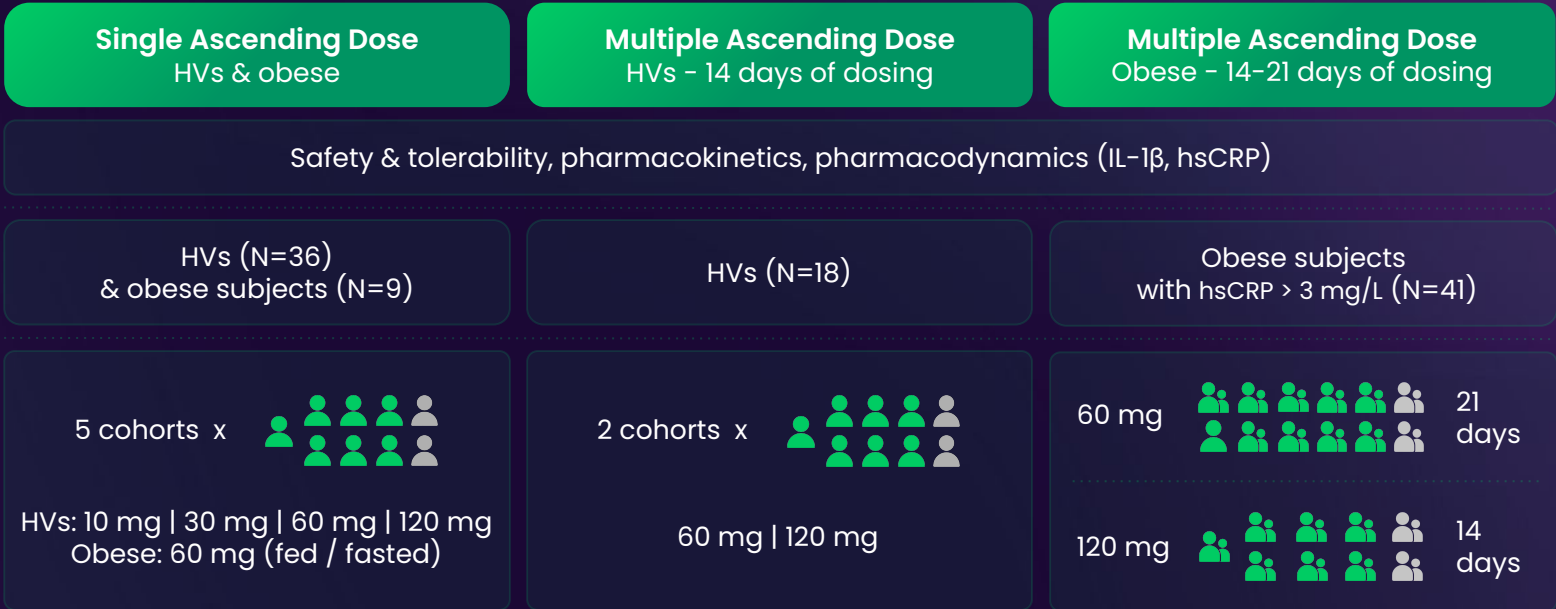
Single Ascending Dose
HVs & obese

Multiple Ascending Dose
HVs - 14 days of dosing

Multiple Ascending Dose
Obese - 14-21 days of dosing

Safety & tolerability, pharmacokinetics, pharmacodynamics (IL-1β, hsCRP)

HVs (N=36)
& obese subjects (N=9)

HVs (N=18)

Obese subjects
with hsCRP > 3 mg/L (N=41)

5 cohorts x

HVs: 10 mg | 30 mg | 60 mg | 120 mg
Obese: 60 mg (fed / fasted)

2 cohorts x

60 mg | 120 mg

60 mg

21
days

120 mg

14
days